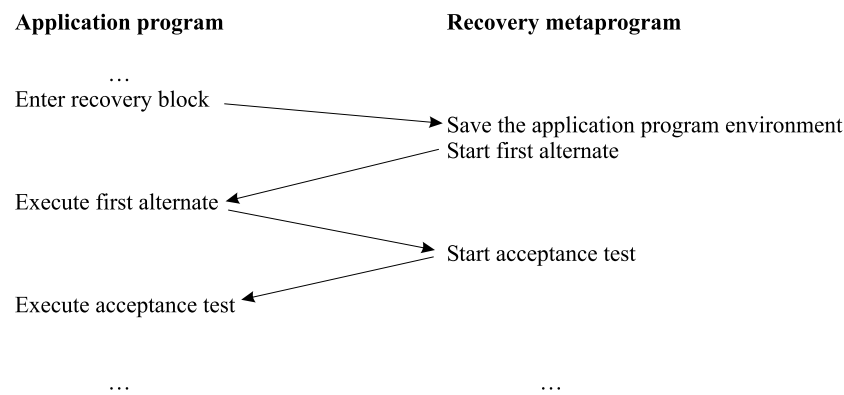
**Application program**

…
Enter recovery block

Execute first alternate

Execute acceptance test

…

**Recovery metaprogram**

Save the application program environment
Start first alternate

Start acceptance test

…